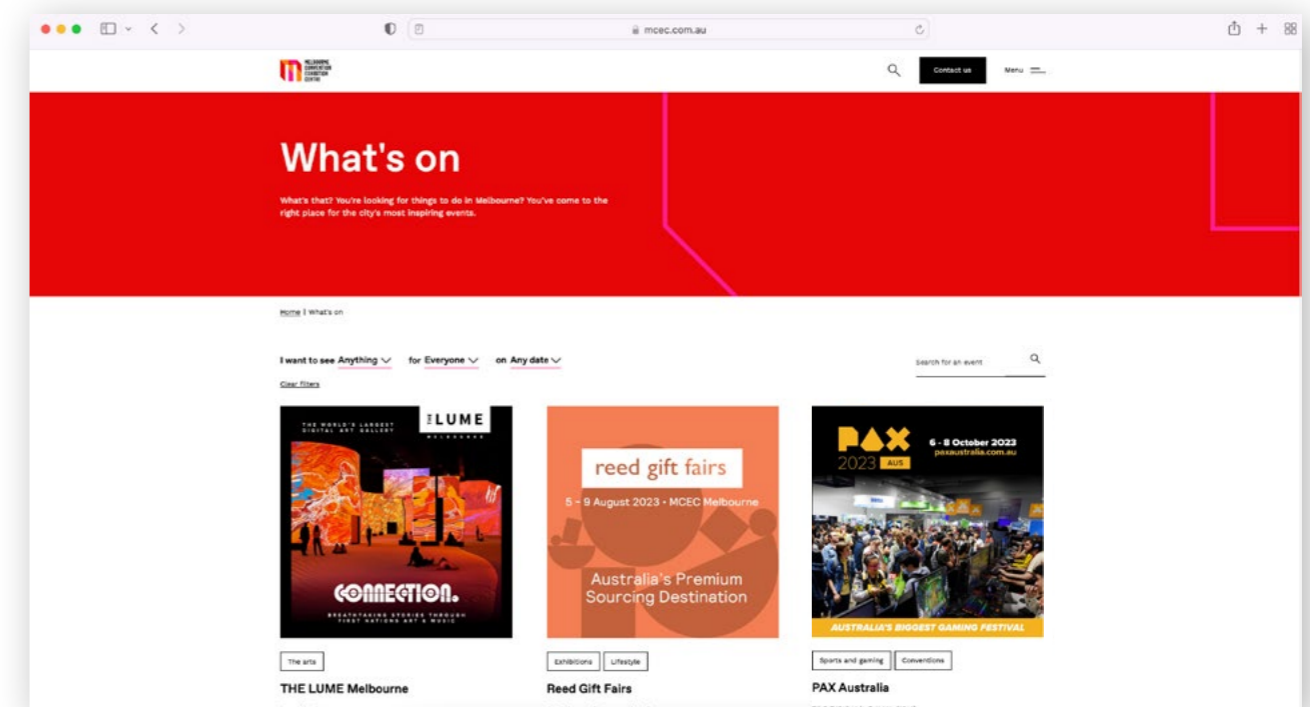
mcec.com.au

MELBOURNE CONVENTION EXHIBITION CENTRE

Contact us

Menu

What's on

What's that? You're looking for things to do in Melbourne? You've come to the right place for the city's most inspiring events.

Home | What's on

I want to see Anything for Everyone on Any date

Search for an event

Clear filters

THE WORLD'S LARGEST DIGITAL ART GALLERY

THE LUME MELBOURNE

CONNECTION.

BREATHTAKING STORIES THROUGH FIRST NATIONS ART & MUSIC

The arts

THE LUME Melbourne

reed gift fairs

5 - 9 August 2023 • MCEC Melbourne

Australia's Premium Sourcing Destination

Exhibitions

Lifestyle

Reed Gift Fairs

PAX 2023 AUS

6 - 8 October 2023

paxaustralia.com.au

AUSTRALIA'S BIGGEST GAMING FESTIVAL

Sports and gaming

Conventions

PAX Australia